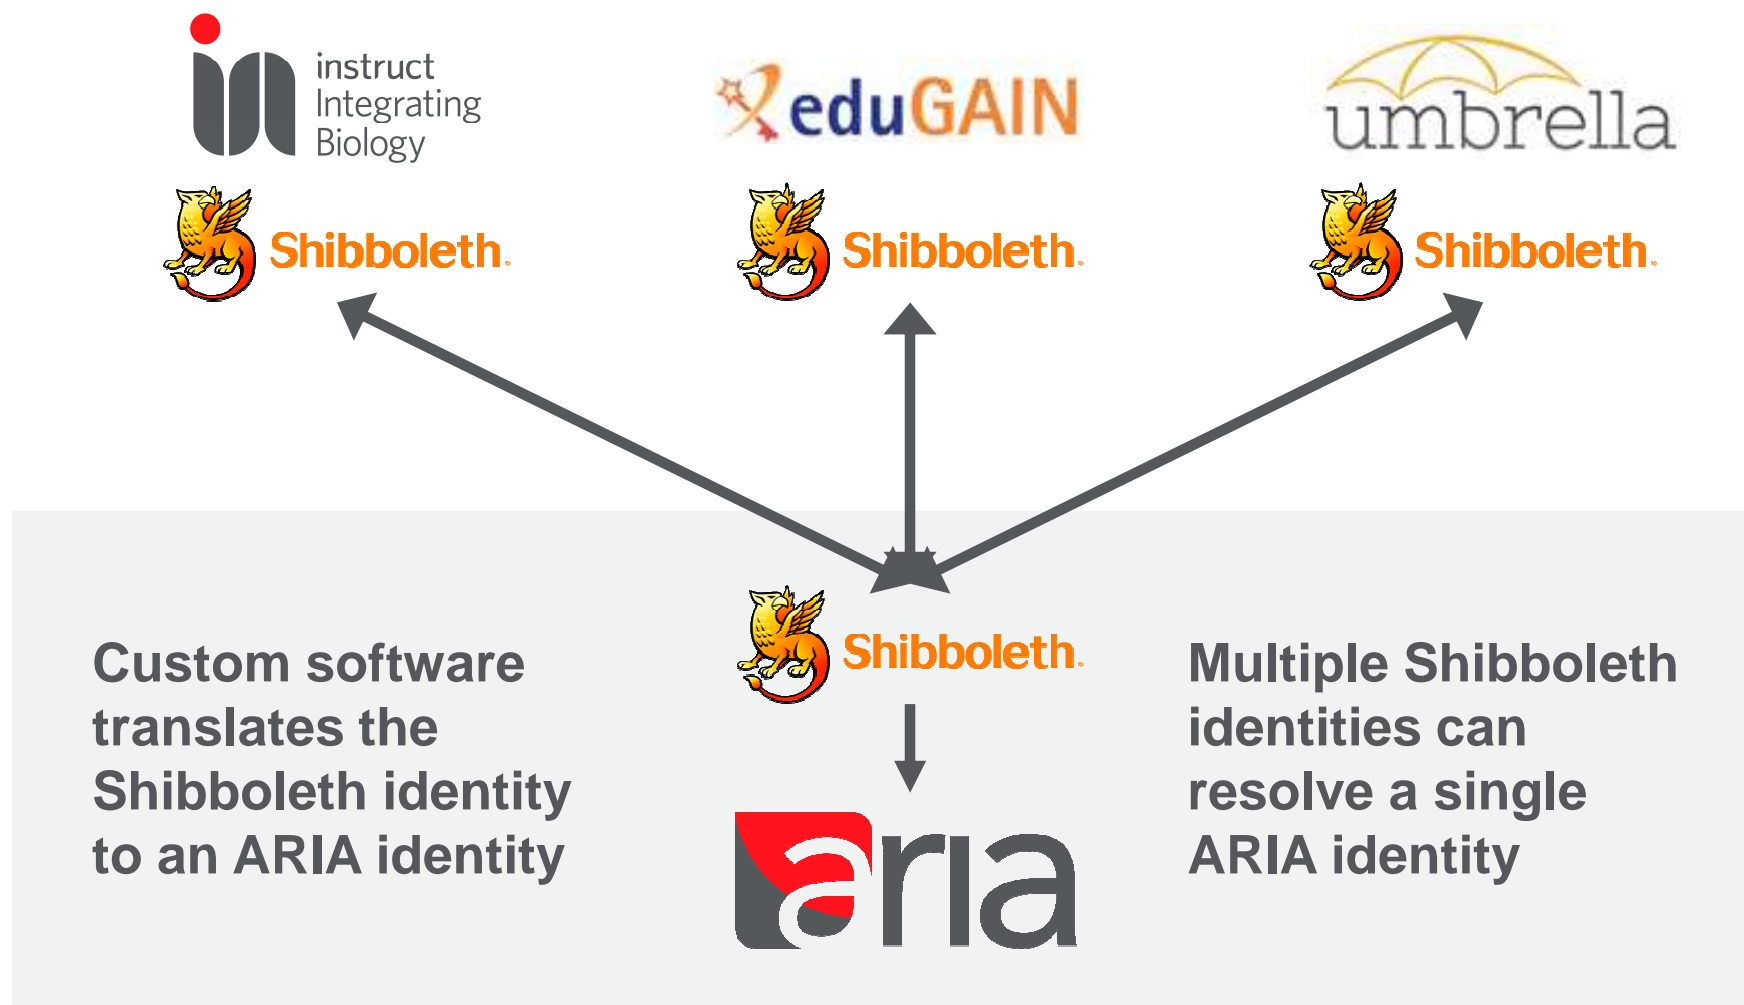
instruct
Integrating
Biology

eduGAIN

umbrella

Shibboleth.

Shibboleth.

Shibboleth.

Shibboleth.

Custom software translates the Shibboleth identity to an ARIA identity

aria

Multiple Shibboleth identities can resolve a single ARIA identity